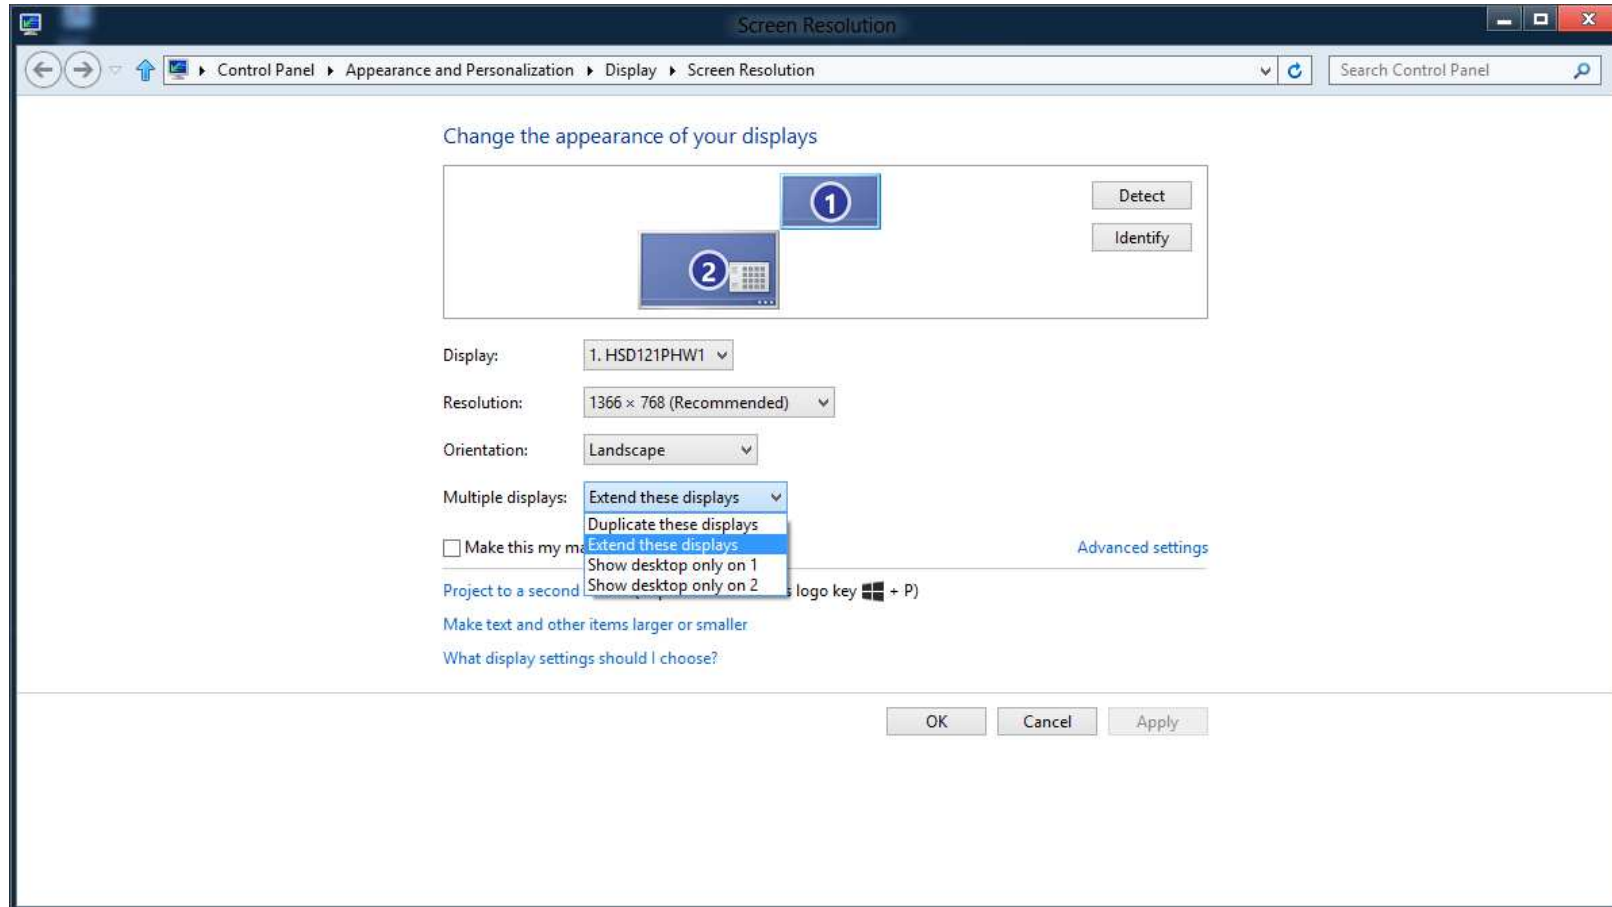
Screen Resolution

Control Panel ▸ Appearance and Personalization ▸ Display ▸ Screen Resolution

Search Control Panel

Change the appearance of your displays

1

2

Detect

Identify

Display: 1. HSD121PHW1

Resolution: 1366 × 768 (Recommended)

Orientation: Landscape

Multiple displays: Extend these displays

Duplicate these displays
Extend these displays
Show desktop only on 1
Show desktop only on 2

Make this my ma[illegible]

Advanced settings

Project to a second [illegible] logo key + P)

Make text and other items larger or smaller

What display settings should I choose?

OK Cancel Apply